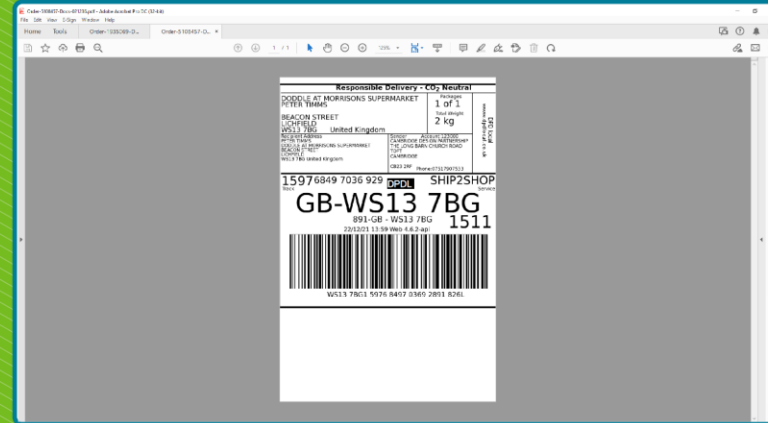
Order-5108457-Doo-87135.pdf - Adobe Acrobat Pro DC (32-bit)
File Edit View E-Sign Window Help
Home Tools Order-5108457-D... Order-5108457-D...
1 / 1 125%

Responsible Delivery - $CO_2$ Neutral
DODDLE AT MORRISONS SUPERMARKET
PETER TIMMS
BEACON STREET
LICHFIELD
WS13 7BG United Kingdom
Packages
1 of 1
Total Weight
2 kg
www.dpd.co.uk
Recipient Address
PETER TIMMS
DODDLE AT MORRISONS SUPERMARKET
BEACON STREET
LICHFIELD
WS13 7BG United Kingdom
Sender Account 123456
CAMBRIDGE OFF-ON PARTNERSHIP
THE LONG BARN CHURCH ROAD
TOFT
CAMBRIDGE
CB23 2RF Phone 07317997513
1597 6849 7036 929 DPDL SHIP2SHOP
Track Service
GB-WS13 7BG
891-GB - WS13 7BG
1511
22/12/21 13:59 Web 4.6.2-api
WS13 7BG1 5976 8497 0369 2891 826L